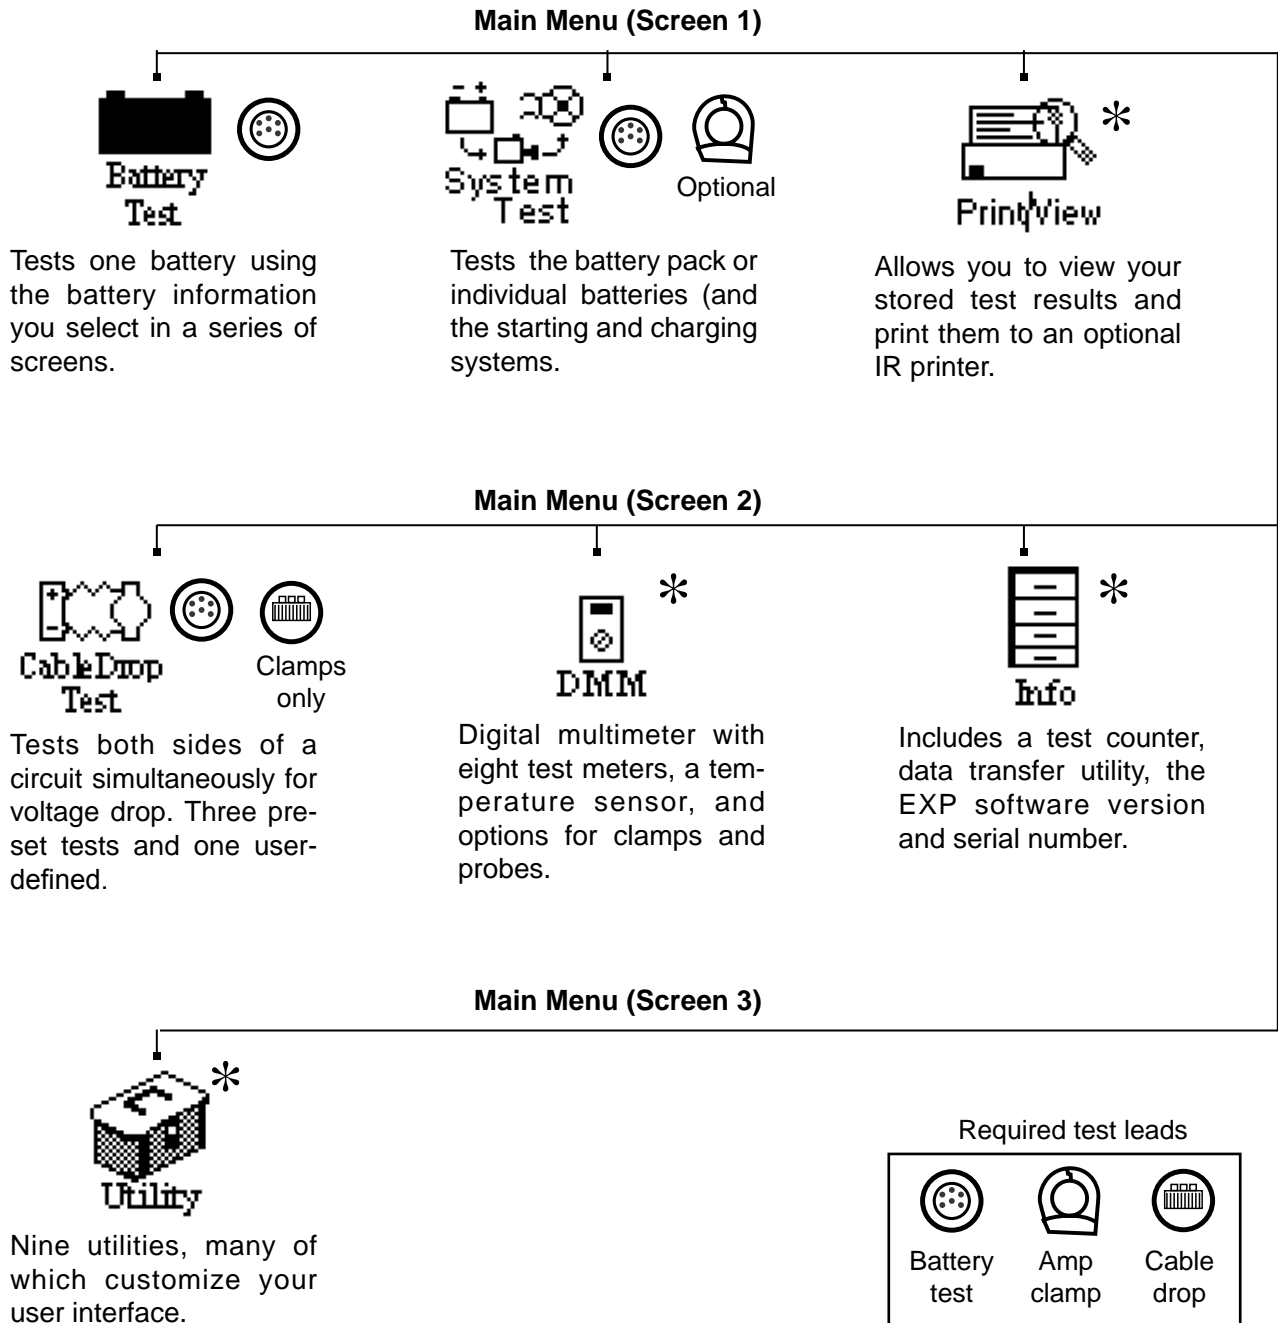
Main Menu (Screen 1)

Battery Test

Tests one battery using the battery information you select in a series of screens.

System Test

Optional

Tests the battery pack or individual batteries (and the starting and charging systems.

PrintView

*

Allows you to view your stored test results and print them to an optional IR printer.

Main Menu (Screen 2)

CableDrop Test

Clamps only

Tests both sides of a circuit simultaneously for voltage drop. Three preset tests and one user-defined.

*

DMM

Digital multimeter with eight test meters, a temperature sensor, and options for clamps and probes.

*

Info

Includes a test counter, data transfer utility, the EXP software version and serial number.

Main Menu (Screen 3)

*

Utility

Nine utilities, many of which customize your user interface.

Required test leads

| Battery test | Amp clamp | Cable drop |
|---|---|---|